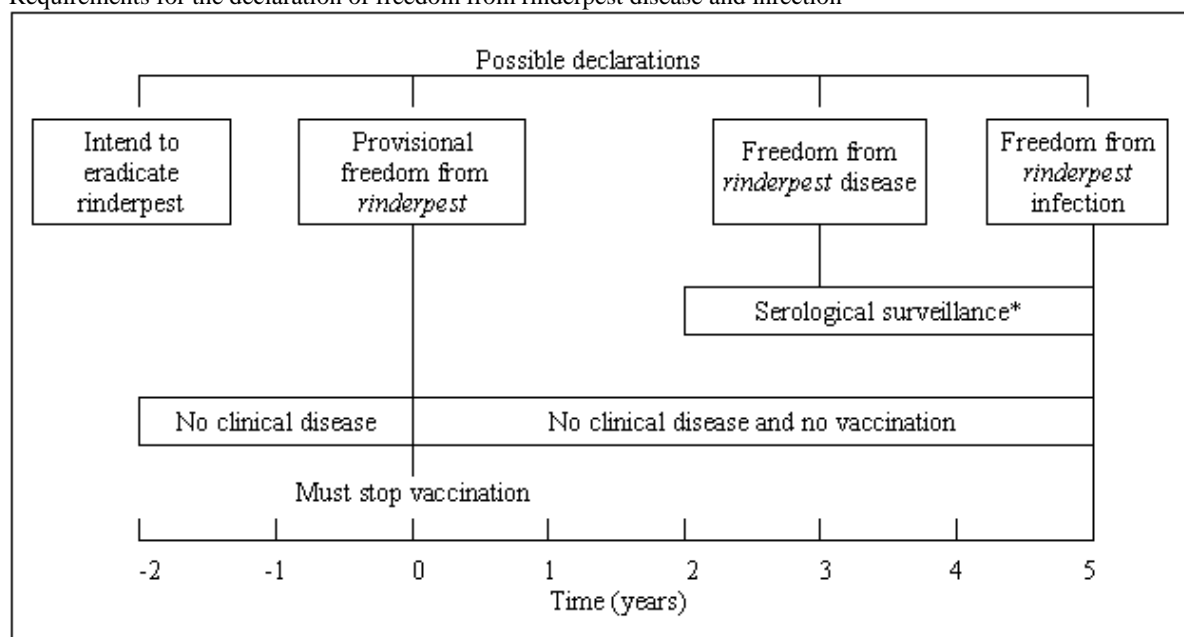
Requirements for the declaration of freedom from rinderpest disease and infection

Possible declarations

Intend to eradicate rinderpest

Provisional freedom from *rinderpest*

Freedom from *rinderpest* disease

Freedom from *rinderpest* infection

Serological surveillance*

No clinical disease

No clinical disease and no vaccination

Must stop vaccination

-2 -1 0 1 2 3 4 5

Time (years)